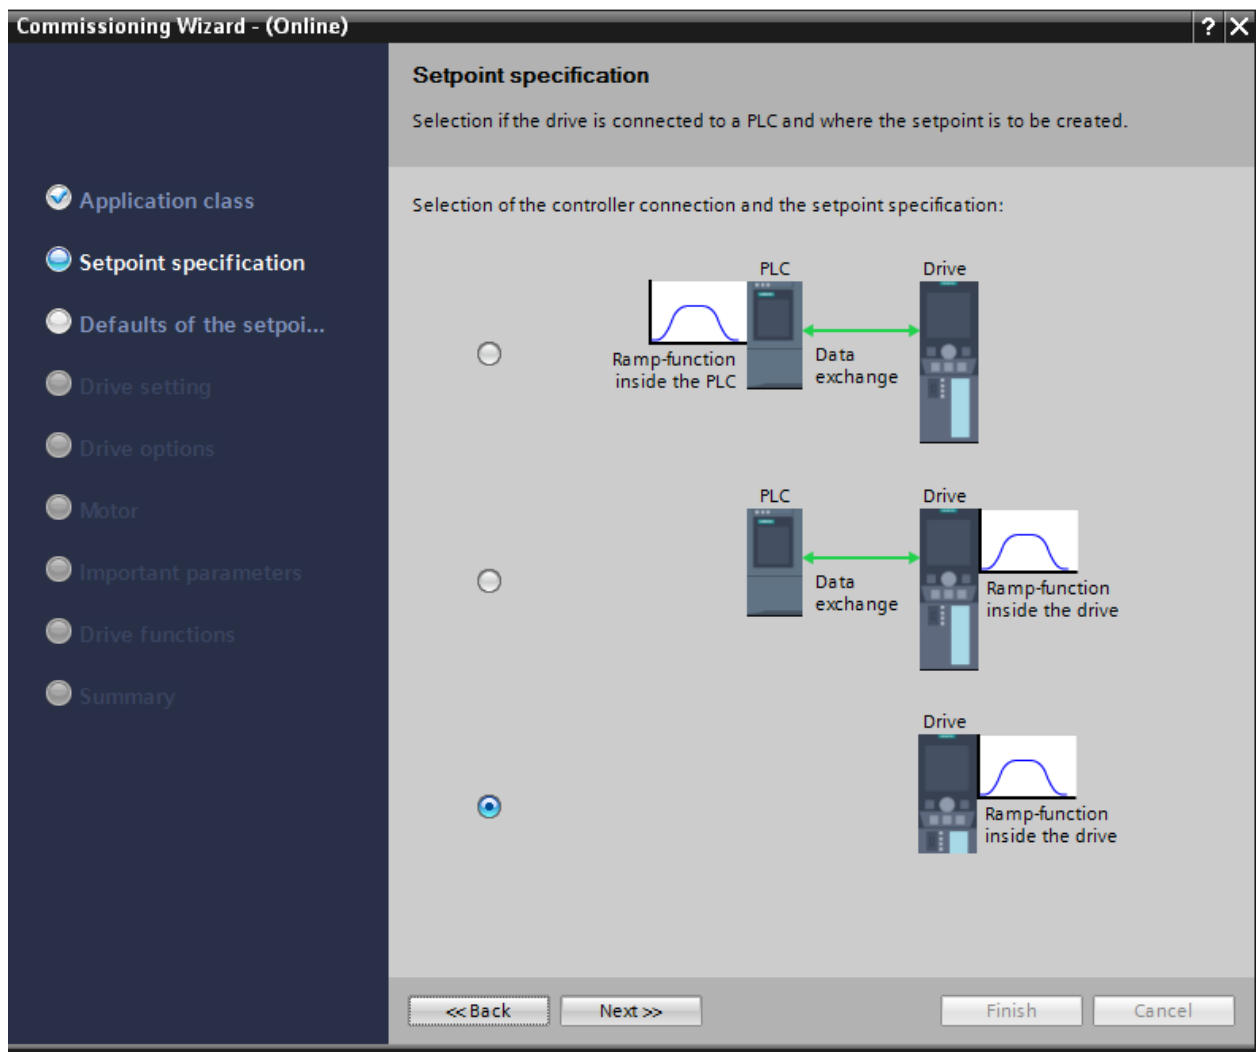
Commissioning Wizard - (Online)

?

Application class

Setpoint specification

Defaults of the setpoi...

Drive setting

Drive options

Motor

Important parameters

Drive functions

Summary

Setpoint specification

Selection if the drive is connected to a PLC and where the setpoint is to be created.

Selection of the controller connection and the setpoint specification:

PLC

Drive

Ramp-function inside the PLC

Data exchange

PLC

Drive

Data exchange

Ramp-function inside the drive

Drive

Ramp-function inside the drive

<< Back

Next >>

Finish

Cancel